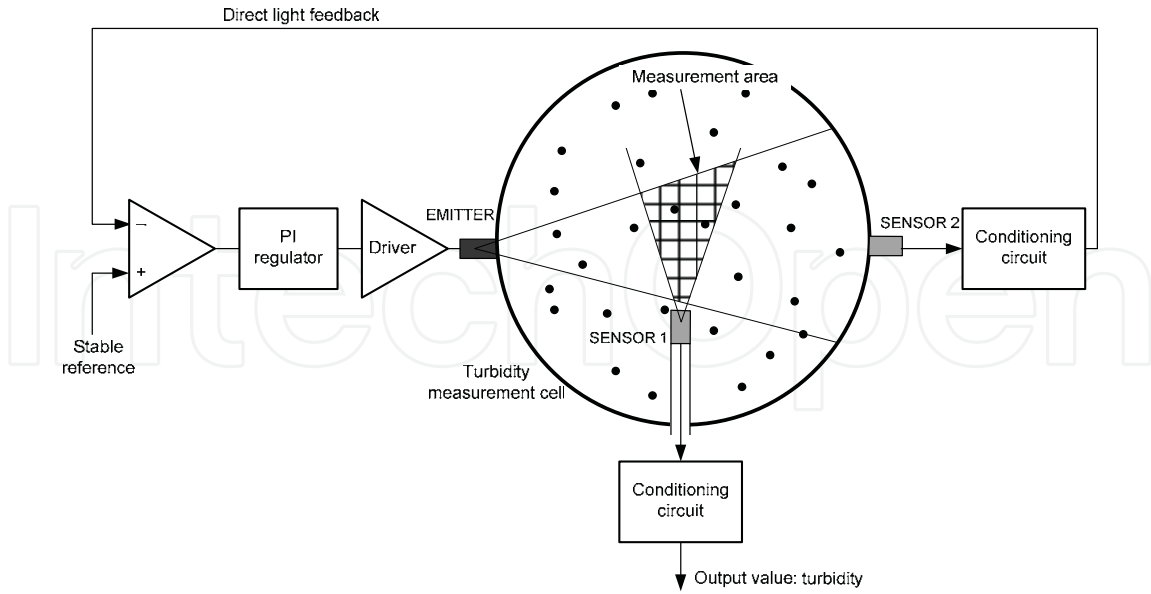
Direct light feedback

Measurement area

–

+

PI regulator

Driver

EMITTER

SENSOR 2

Conditioning circuit

Stable reference

SENSOR 1

Turbidity measurement cell

Conditioning circuit

Output value: turbidity

IntechOpen